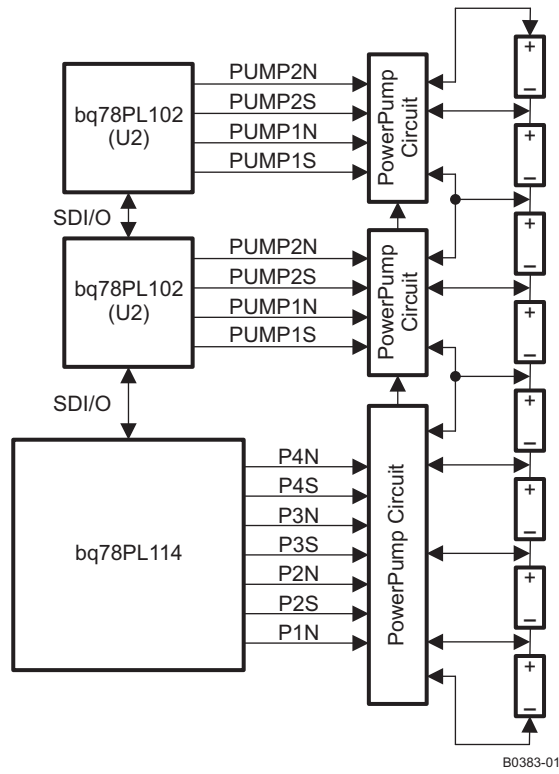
bq78PL102
(U2)

PUMP2N
PUMP2S
PUMP1N
PUMP1S

PowerPump Circuit

SDI/O

bq78PL102
(U2)

PUMP2N
PUMP2S
PUMP1N
PUMP1S

PowerPump Circuit

SDI/O

bq78PL114

P4N
P4S
P3N
P3S
P2N
P2S
P1N

PowerPump Circuit

+
–
+
–
+
–
+
–
+
–
+
–
+
–
+
–

B0383-01